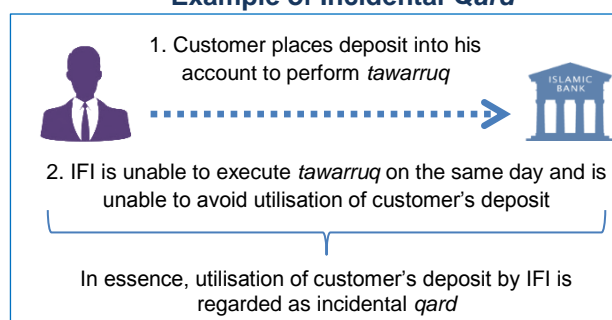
Example of Incidental Qard

1. Customer places deposit into his account to perform tawarruq

ISLAMIC BANK

2. IFI is unable to execute tawarruq on the same day and is unable to avoid utilisation of customer's deposit

In essence, utilisation of customer's deposit by IFI is regarded as incidental qard